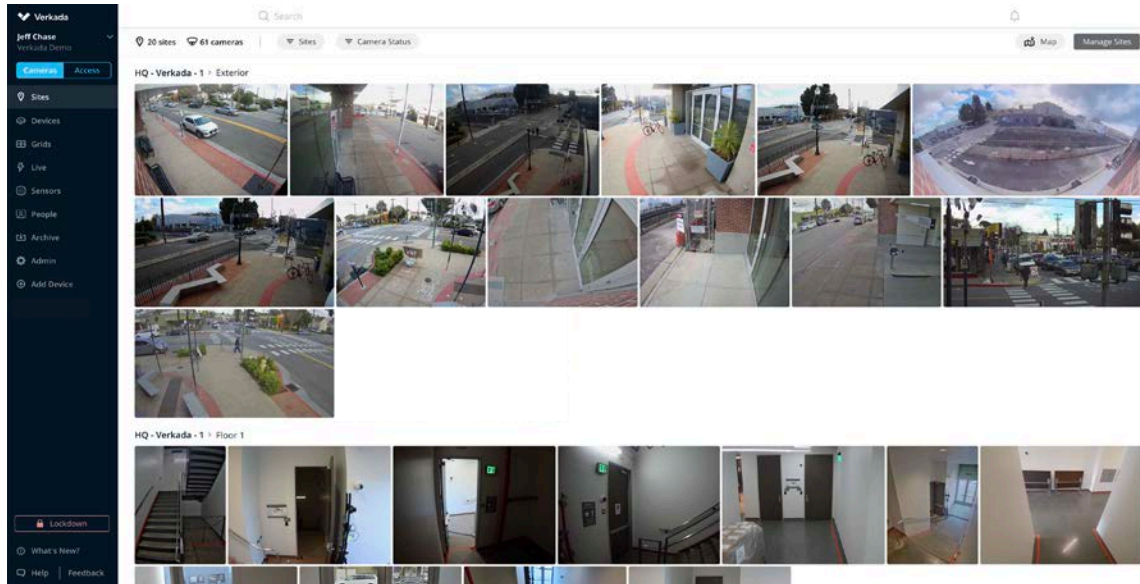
Verkada

Jeff Chase
Verkada Demo

Cameras Access

Sites
Devices
Grids
Live
Sensors
People
Archive
Admin
Add Device

Lockdown
What's New?
Help | Feedback

Search

20 sites 61 cameras Sites Camera Status

Map Manage Sites

HQ - Verkada - 1 > Exterior

HQ - Verkada - 1 > Floor 1